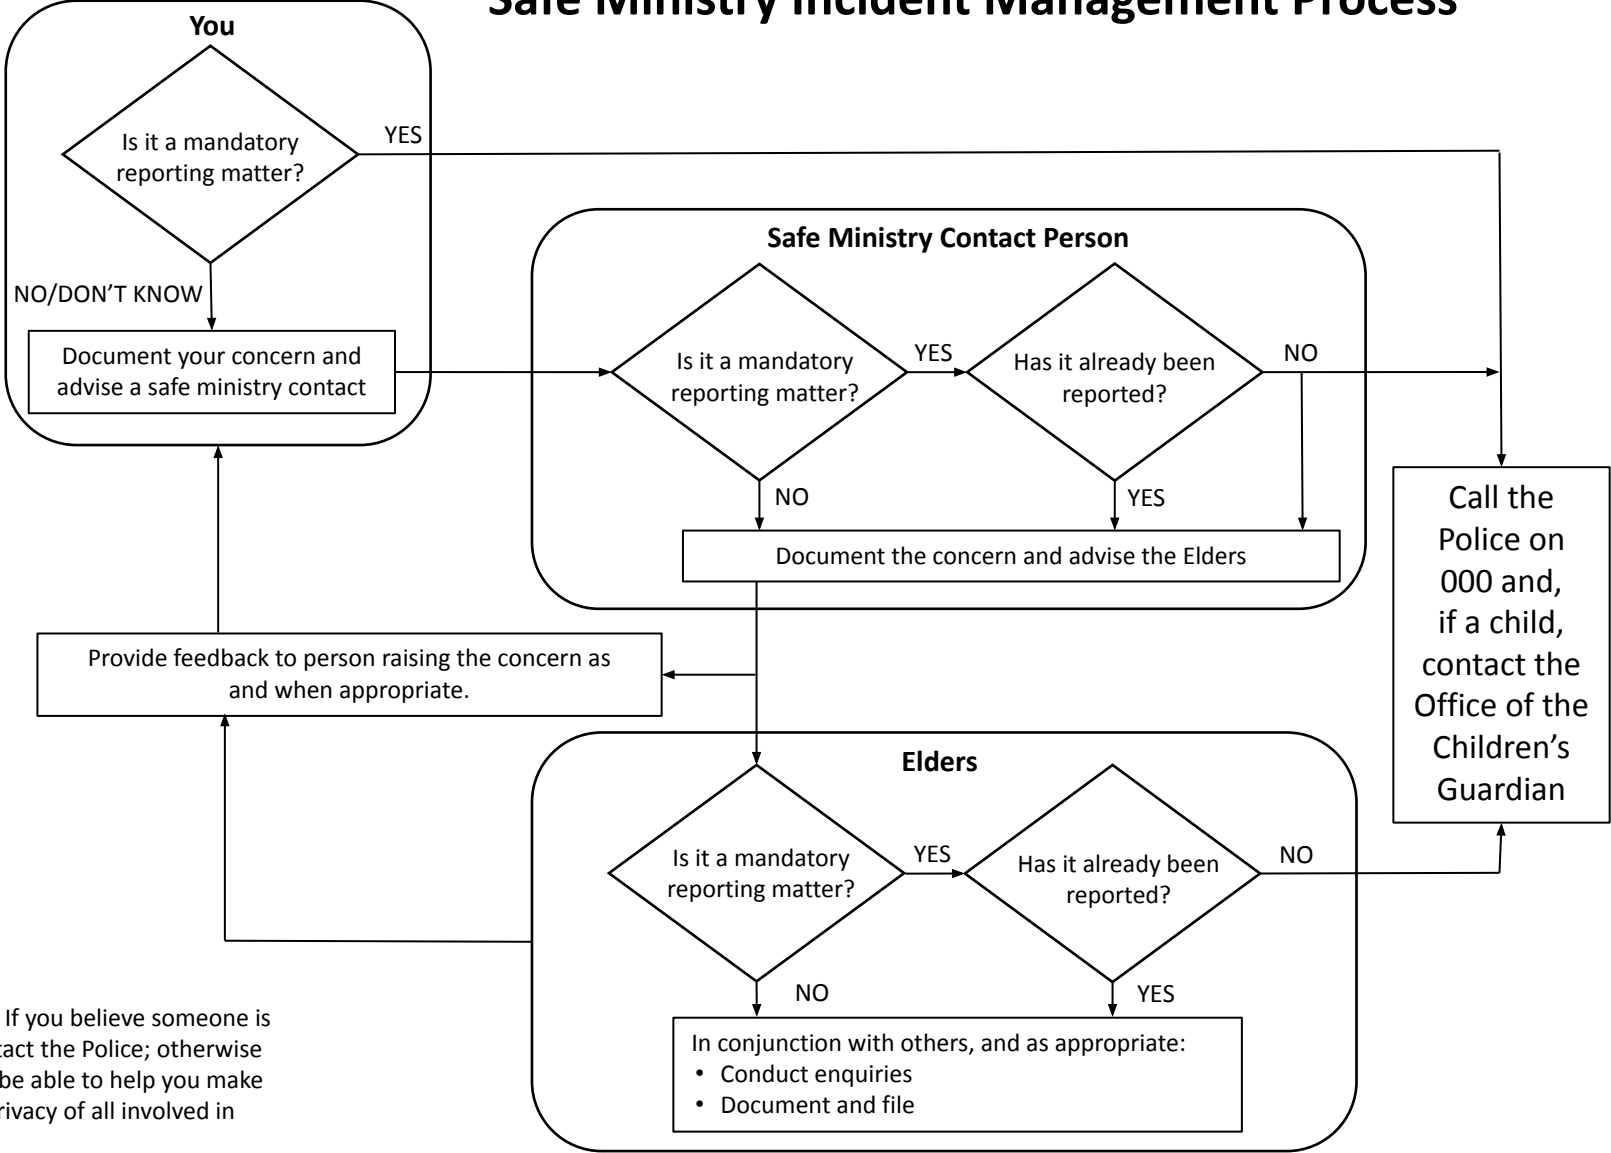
Safe Ministry Incident Management Process

You

Is it a mandatory reporting matter?

YES

NO/DON'T KNOW

Document your concern and advise a safe ministry contact

Safe Ministry Contact Person

Is it a mandatory reporting matter?

YES

Has it already been reported?

NO

NO

YES

Document the concern and advise the Elders

Call the Police on 000 and, if a child, contact the Office of the Children's Guardian

Provide feedback to person raising the concern as and when appropriate.

Elders

Is it a mandatory reporting matter?

YES

Has it already been reported?

NO

NO

YES

In conjunction with others, and as appropriate:
• Conduct enquiries
• Document and file

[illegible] If you believe someone is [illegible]tact the Police; otherwise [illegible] be able to help you make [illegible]rivacy of all involved in